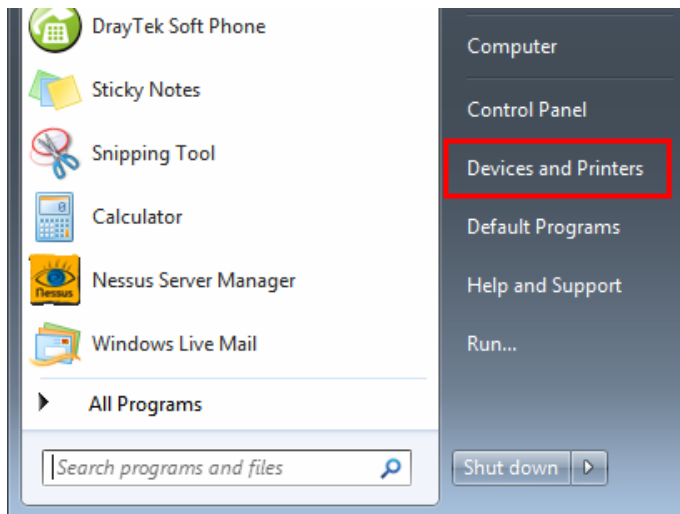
DrayTek Soft Phone

Sticky Notes

Snipping Tool

Calculator

Nessus Server Manager

Windows Live Mail

All Programs

Search programs and files

Computer

Control Panel

Devices and Printers

Default Programs

Help and Support

Run...

Shut down